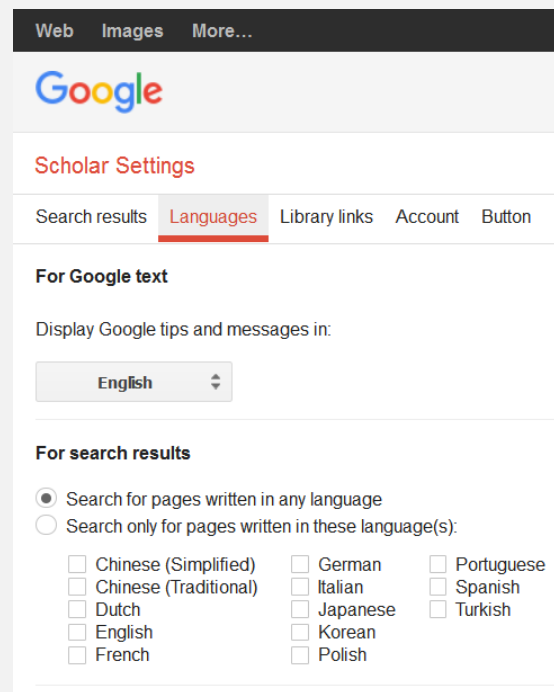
Web Images More...

Google

Scholar Settings

Search results Languages Library links Account Button

For Google text

Display Google tips and messages in:

English

For search results

Search for pages written in any language
Search only for pages written in these language(s):

Chinese (Simplified)
Chinese (Traditional)
Dutch
English
French
German
Italian
Japanese
Korean
Polish
Portuguese
Spanish
Turkish